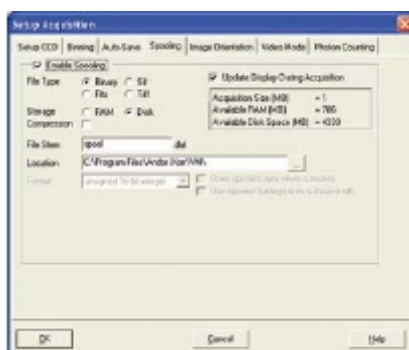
Setup Acquisition

Setup CCD | Binning | Auto-Save | Spooling | Image Orientation | Video Mode | Photon Counting

Enable Spooling

File Type
Binary
Sif
Fits
Tiff

Update Display During Acquisition

Acquisition Size (MB) ~1
Available RAM (MB) ~785
Available Disk Space (MB) ~4339

Storage
RAM
Disk

Compression

File Stem spool .dat

Location C:\Program Files\Andor iXon\Wdh\ ...

Format unsigned 16 bit integer

Open spooled data when complete
Use Spooled Settings tools to Acquire tab

OK

Cancel

Help